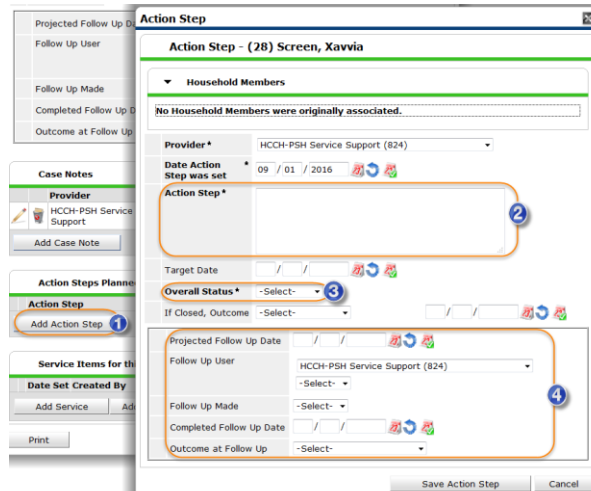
Projected Follow Up D
Follow Up User
Follow Up Made
Completed Follow Up D
Outcome at Follow Up

Case Notes
Provider
HCCH-PSH Service Support
Add Case Note

Action Steps Planne
Action Step
Add Action Step 1

Service Items for th
Date Set Created By
Add Service
Ad

Print

Action Step
Action Step - (28) Screen, Xavvia

Household Members
No Household Members were originally associated.

Provider * HCCH-PSH Service Support (824)
Date Action Step was set * 09 / 01 / 2016
Action Step * 2
Target Date / /
Overall Status * -Select- 3
If Closed, Outcome -Select- / /

Projected Follow Up Date / /
Follow Up User HCCH-PSH Service Support (824)
-Select-
Follow Up Made -Select-
Completed Follow Up Date / /
Outcome at Follow Up -Select-
4

Save Action Step
Cancel